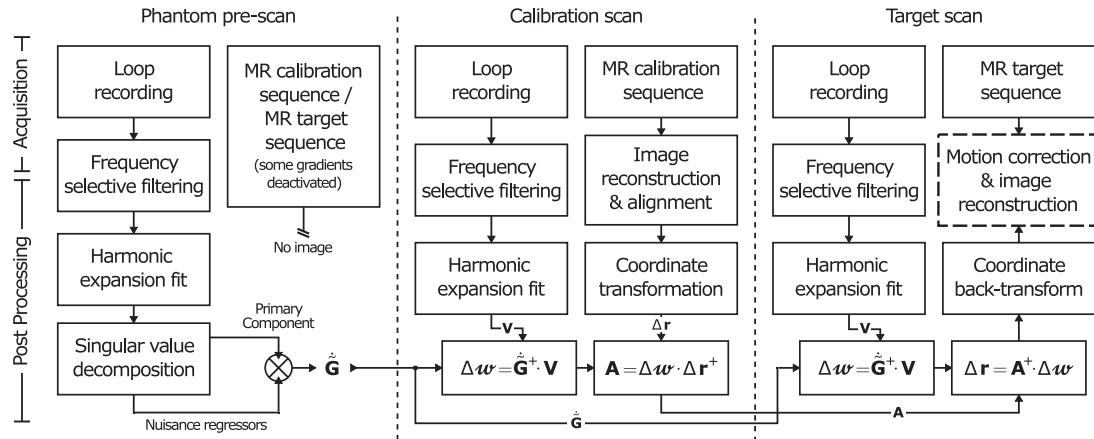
Phantom pre-scan

Calibration scan

Target scan

Acquisition

Post Processing

Loop recording

Frequency selective filtering

Harmonic expansion fit

Singular value decomposition

MR calibration sequence / MR target sequence (some gradients deactivated)

No image

Primary Component

Nuisance regressors

$\dot{\tilde{\mathbf{G}}}$

Loop recording

Frequency selective filtering

Harmonic expansion fit

MR calibration sequence

Image reconstruction & alignment

Coordinate transformation

$\mathbf{V}$

$\Delta \mathbf{r}$

$\Delta w = \dot{\tilde{\mathbf{G}}}^{+} \cdot \mathbf{V}$

$\mathbf{A} = \Delta w \cdot \Delta \mathbf{r}^{+}$

$\dot{\tilde{\mathbf{G}}}$

$\mathbf{A}$

Loop recording

Frequency selective filtering

Harmonic expansion fit

MR target sequence

Motion correction & image reconstruction

Coordinate back-transform

$\mathbf{V}$

$\Delta w = \dot{\tilde{\mathbf{G}}}^{+} \cdot \mathbf{V}$

$\Delta \mathbf{r} = \mathbf{A}^{+} \cdot \Delta w$